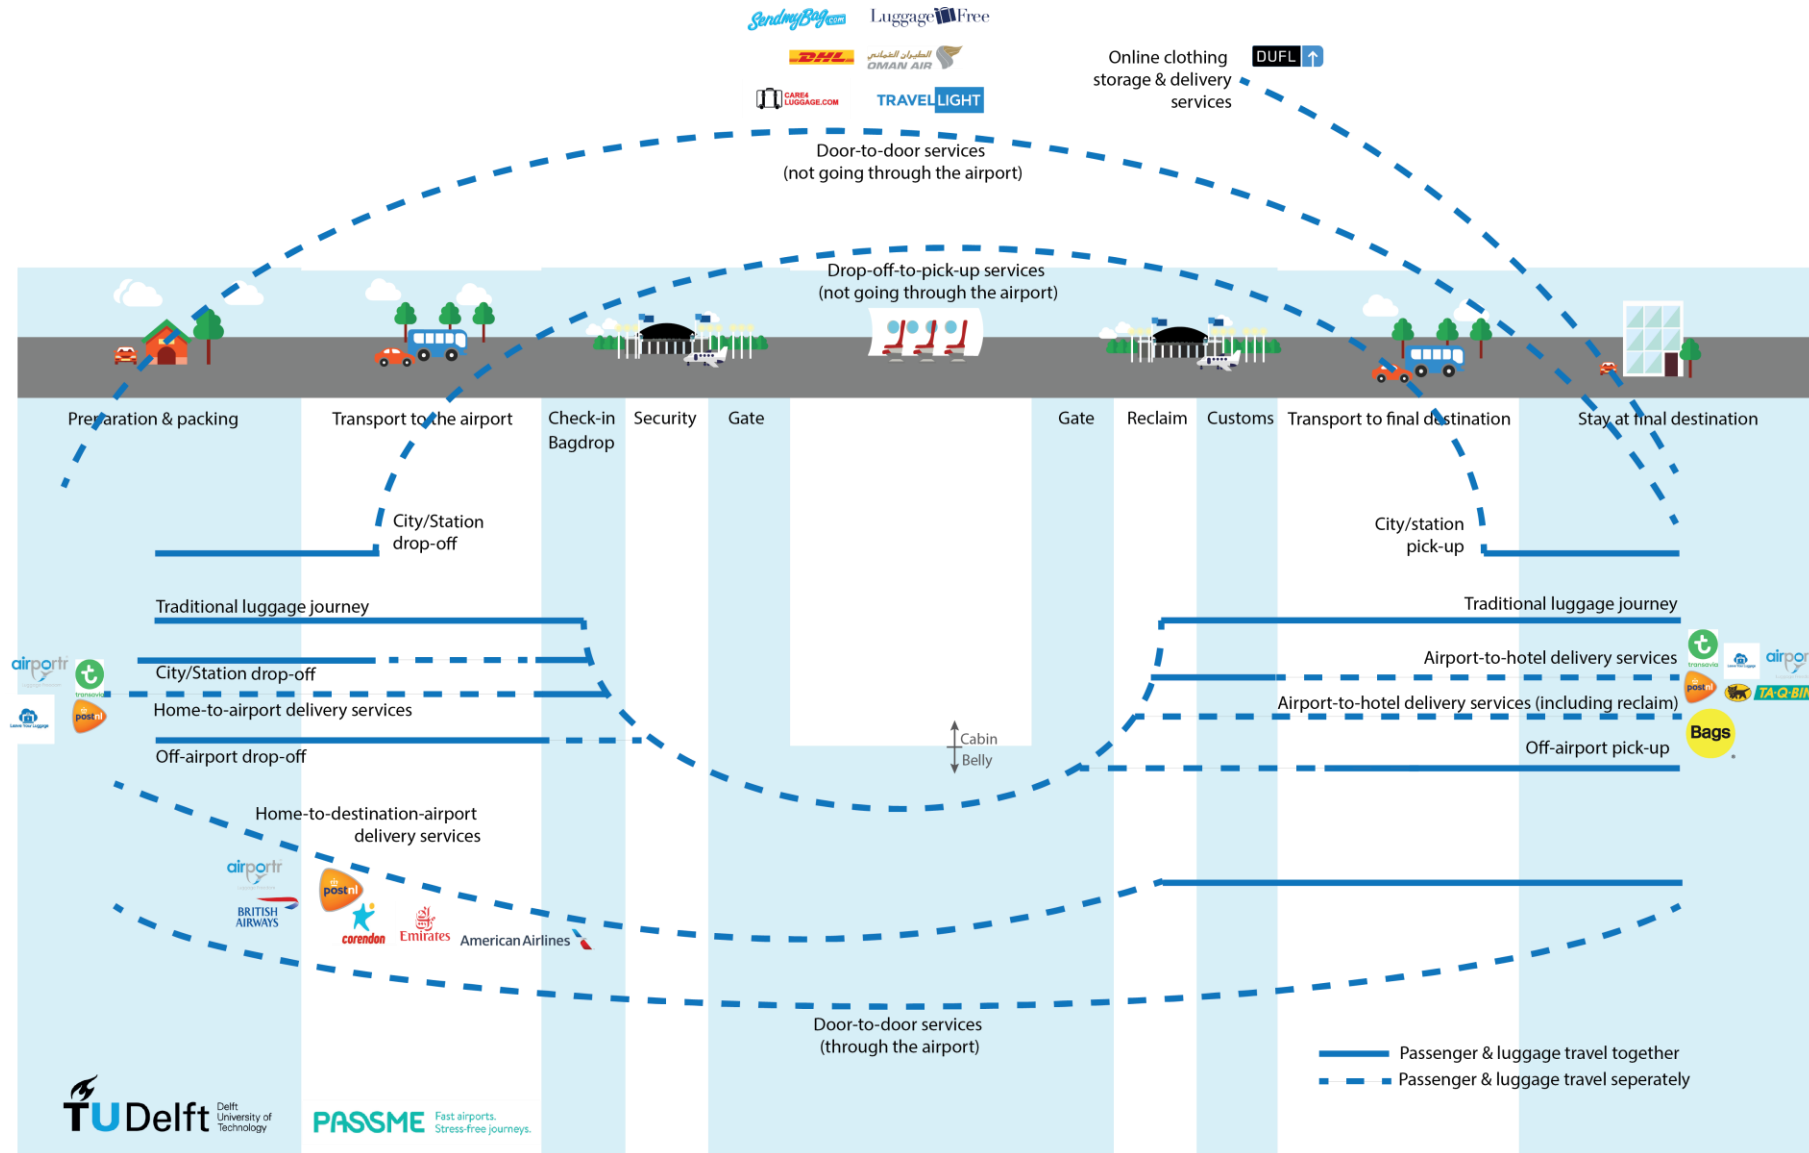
SendmyBag.com LuggageFree
DHL OMAN AIR
CARE4LUGGAGE.COM TRAVELLIGHT
Online clothing storage & delivery services
DUFL

Door-to-door services
(not going through the airport)

Drop-off-to-pick-up services
(not going through the airport)

Preparation & packing
Transport to the airport
Check-in Bagdrop
Security
Gate
Gate
Reclaim
Customs
Transport to final destination
Stay at final destination

City/Station drop-off
City/station pick-up
Traditional luggage journey
Traditional luggage journey
airportr
transavia
postnl
City/Station drop-off
Home-to-airport delivery services
Off-airport drop-off
Airport-to-hotel delivery services
Airport-to-hotel delivery services (including reclaim)
Off-airport pick-up
TA-Q-BIN
Bags
Cabin
Belly

Home-to-destination-airport delivery services
airportr
BRITISH AIRWAYS
postnl
corendon
Emirates
American Airlines

Door-to-door services
(through the airport)

Passenger & luggage travel together
Passenger & luggage travel seperately

TU Delft Delft University of Technology
PASSME Fast airports. Stress-free journeys.